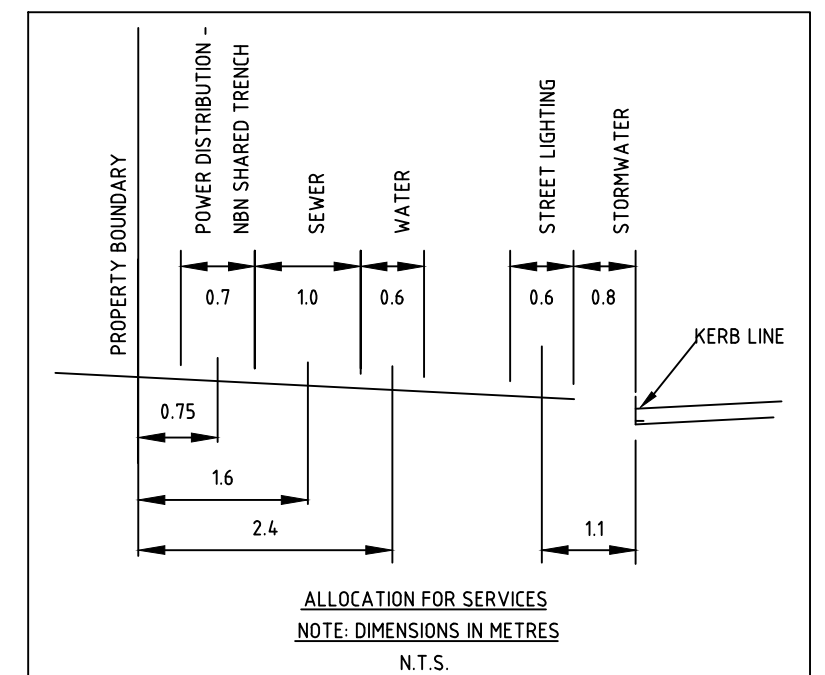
PROPERTY BOUNDARY

POWER DISTRIBUTION - NBN SHARED TRENCH

SEWER

WATER

STREET LIGHTING

STORMWATER

0.7

1.0

0.6

0.6

0.8

KERB LINE

0.75

1.6

2.4

1.1

ALLOCATION FOR SERVICES

NOTE: DIMENSIONS IN METRES

N.T.S.